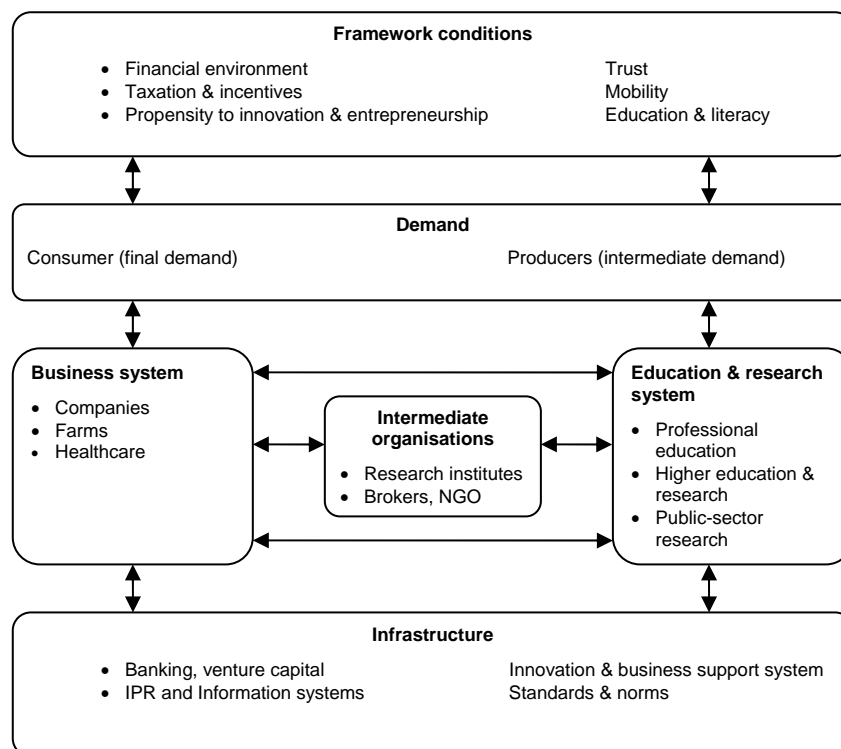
**Framework conditions**

- Financial environment
- Taxation & incentives
- Propensity to innovation & entrepreneurship

Trust
Mobility
Education & literacy

**Demand**

Consumer (final demand)

Producers (intermediate demand)

**Business system**

- Companies
- Farms
- Healthcare

**Intermediate organisations**

- Research institutes
- Brokers, NGO

**Education & research system**

- Professional education
- Higher education & research
- Public-sector research

**Infrastructure**

- Banking, venture capital
- IPR and Information systems

Innovation & business support system
Standards & norms